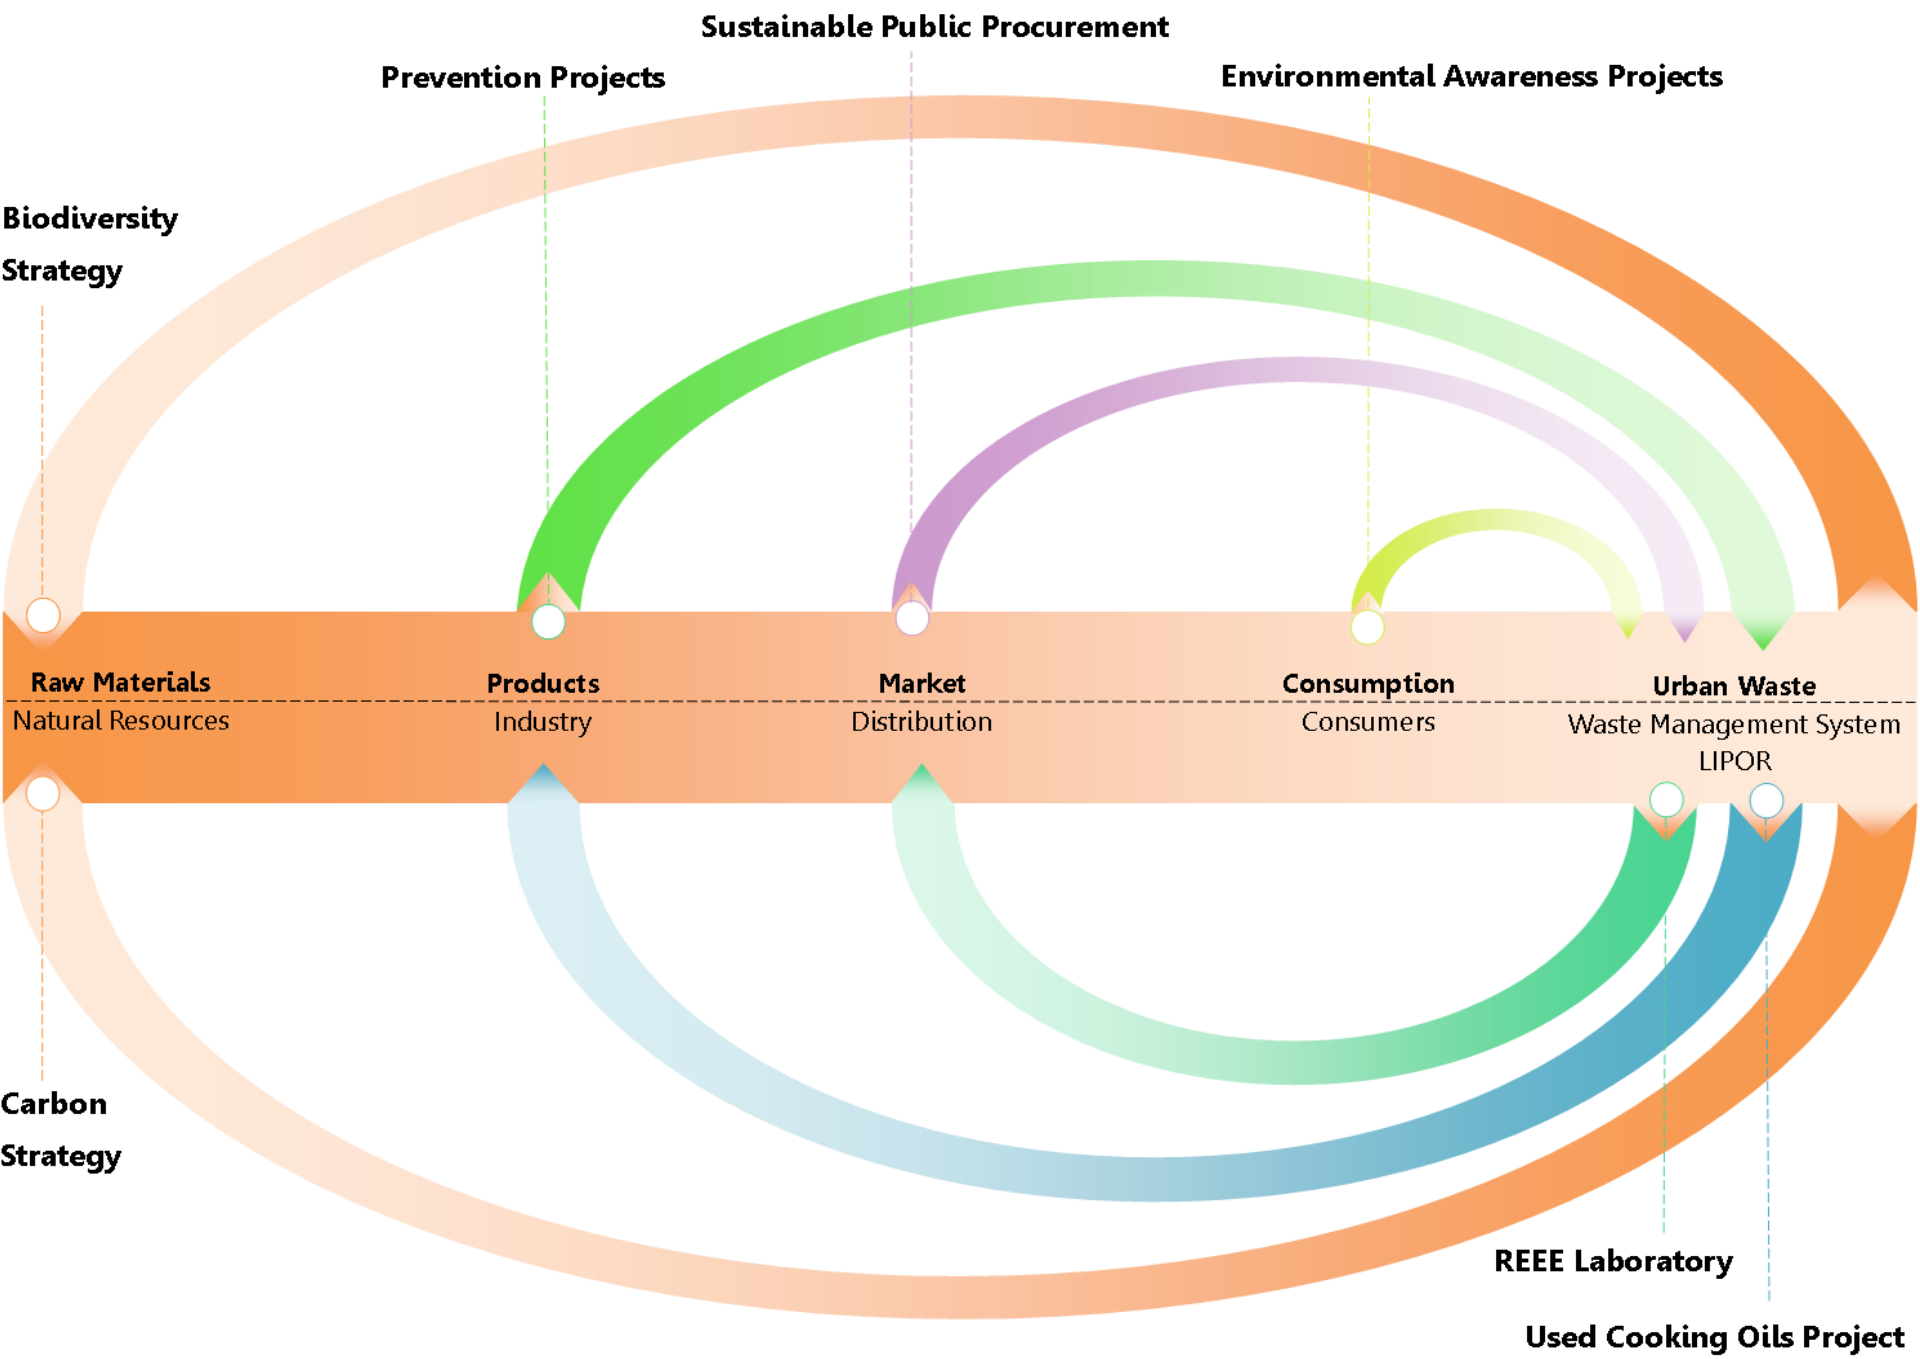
Sustainable Public Procurement

Prevention Projects

Environmental Awareness Projects

Biodiversity Strategy

Raw Materials
Natural Resources

Products
Industry

Market
Distribution

Consumption
Consumers

Urban Waste
Waste Management System
LIPOR

Carbon Strategy

REEE Laboratory

Used Cooking Oils Project